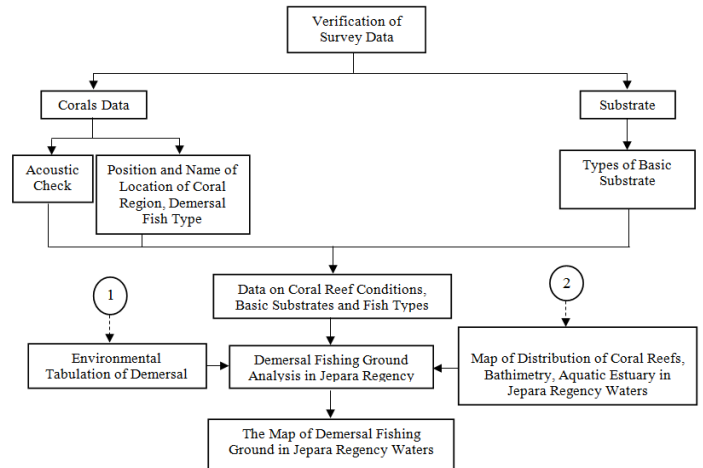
Verification of Survey Data

Corals Data

Substrate

Acoustic Check

Position and Name of Location of Coral Region, Demersal Fish Type

Types of Basic Substrate

Data on Coral Reef Conditions, Basic Substrates and Fish Types

1

2

Environmental Tabulation of Demersal

Demersal Fishing Ground Analysis in Jepara Regency

Map of Distribution of Coral Reefs, Bathimetry, Aquatic Estuary in Jepara Regency Waters

The Map of Demersal Fishing Ground in Jepara Regency Waters